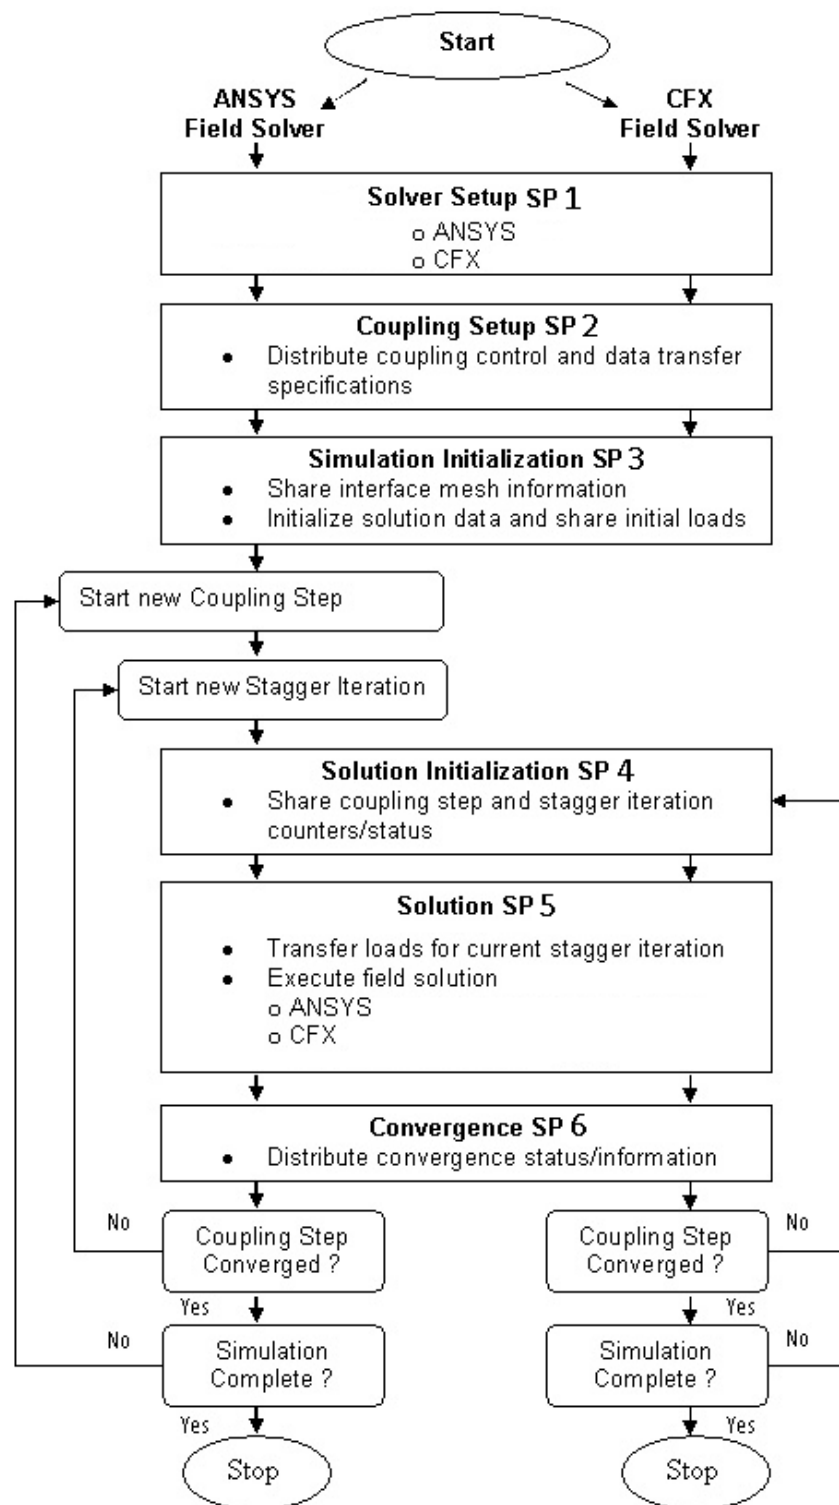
Start

ANSYS Field Solver

CFX Field Solver

Solver Setup SP 1
o ANSYS
o CFX

Coupling Setup SP 2
• Distribute coupling control and data transfer specifications

Simulation Initialization SP 3
• Share interface mesh information
• Initialize solution data and share initial loads

Start new Coupling Step

Start new Stagger Iteration

Solution Initialization SP 4
• Share coupling step and stagger iteration counters/status

Solution SP 5
• Transfer loads for current stagger iteration
• Execute field solution
o ANSYS
o CFX

Convergence SP 6
• Distribute convergence status/information

No

Coupling Step Converged ?

Yes

No

Simulation Complete ?

Yes

Stop

Coupling Step Converged ?

No

Yes

Simulation Complete ?

No

Yes

Stop